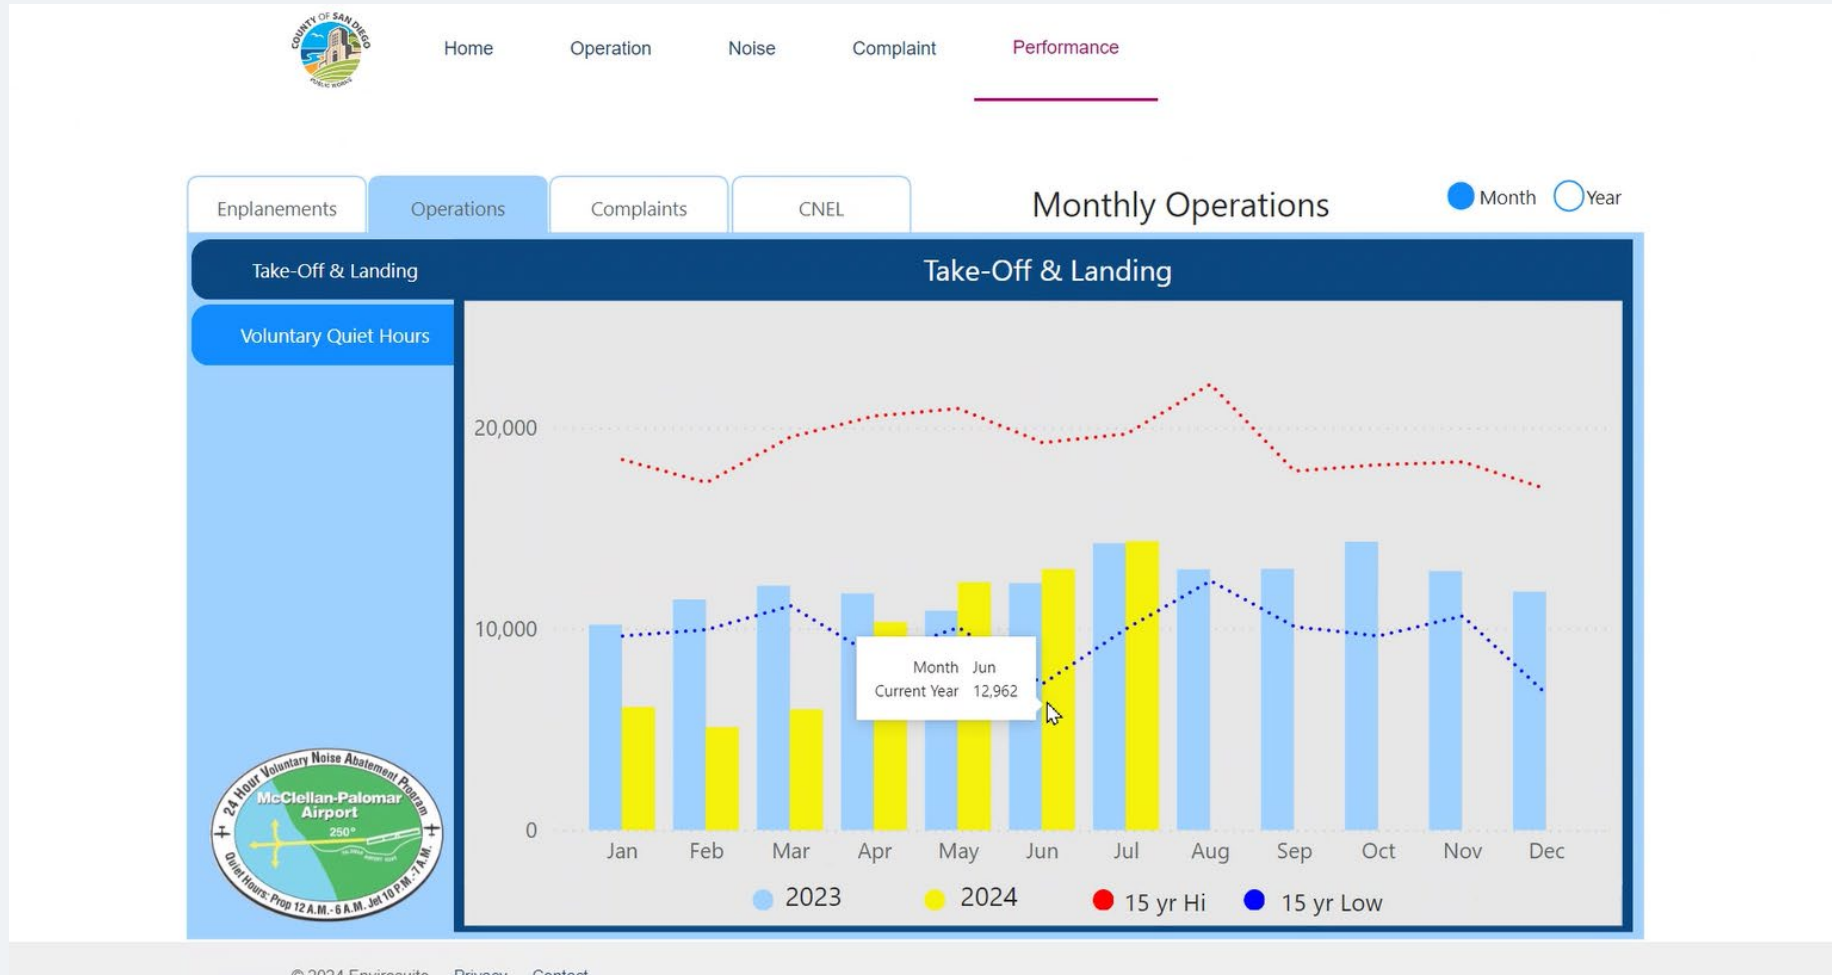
COUNTY OF SAN DIEGO PUBLIC WORKS

Home Operation Noise Complaint Performance

Enplanements Operations Complaints CNEL

Monthly Operations

Month Year

Take-Off & Landing

Voluntary Quiet Hours

Take-Off & Landing

20,000
10,000
0

Month Jun
Current Year 12,962

Jan Feb Mar Apr May Jun Jul Aug Sep Oct Nov Dec

2023 2024 15 yr Hi 15 yr Low

24 Hour Voluntary Noise Abatement Program
McClellan-Palomar Airport
250°
Quiet Hours: Prop 12 A.M.-6 A.M. Jet 10 P.M.-7 A.M.

© 2024 Envirosuite Privacy Contact